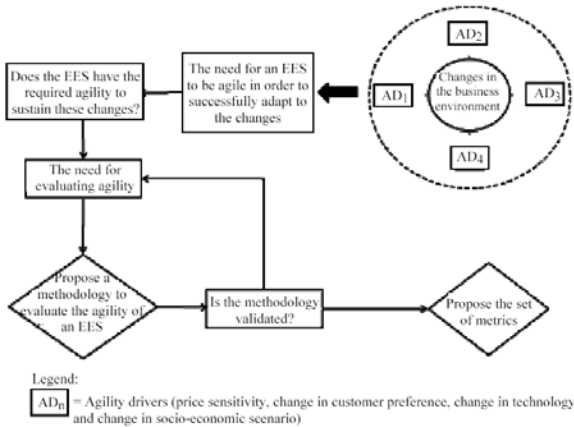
$AD_2$

$AD_1$

Changes in the business environment

$AD_3$

$AD_4$

The need for an EES to be agile in order to successfully adapt to the changes

Does the EES have the required agility to sustain these changes?

The need for evaluating agility

Propose a methodology to evaluate the agility of an EES

Is the methodology validated?

Propose the set of metrics

Legend:

$AD_n$ = Agility drivers (price sensitivity, change in customer preference, change in technology and change in socio-economic scenario)